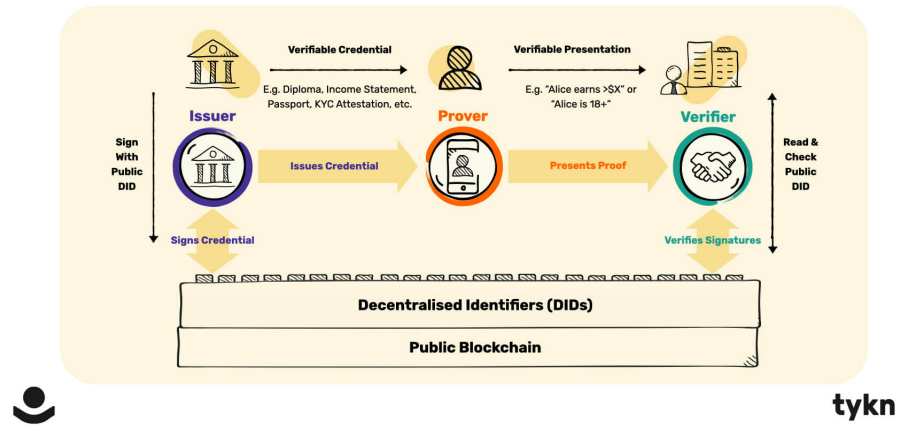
Verifiable Credential

E.g. Diploma, Income Statement, Passport, KYC Attestation, etc.

Verifiable Presentation

E.g. "Alice earns >$X" or "Alice is 18+"

Sign With Public DID

Issuer

Prover

Verifier

Read & Check Public DID

Issues Credential

Presents Proof

Signs Credential

Verifies Signatures

Decentralised Identifiers (DIDs)

Public Blockchain

tykn